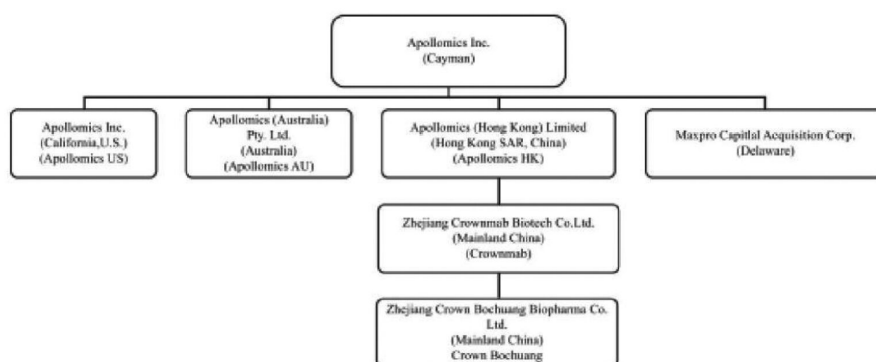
Apollomics Inc.
(Cayman)

Apollomics Inc.
(California,U.S.)
(Apollomics US)

Apollomics (Australia)
Pty. Ltd.
(Australia)
(Apollomics AU)

Apollomics (Hong Kong) Limited
(Hong Kong SAR, China)
(Apollomics HK)

Maxpro Capital Acquisition Corp.
(Delaware)

Zhejiang Crownmab Biotech Co.Ltd.
(Mainland China)
(Crownmab)

Zhejiang Crown Bochuang Biopharma Co.
Ltd.
(Mainland China)
Crown Bochuang